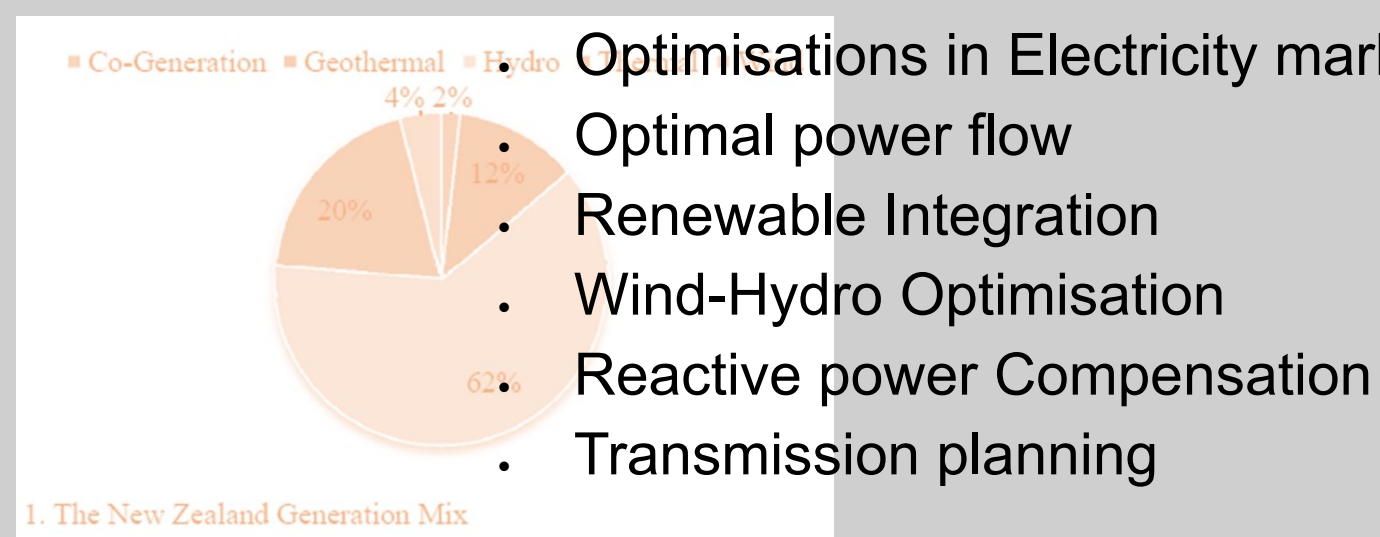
■ Co-Generation ■ Geothermal ■ Hydro ■ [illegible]

4% 2%

12%

20%

62%

1. The New Zealand Generation Mix

- Optimisations in Electricity mark
- Optimal power flow
- Renewable Integration
- Wind-Hydro Optimisation
- Reactive power Compensation
- Transmission planning